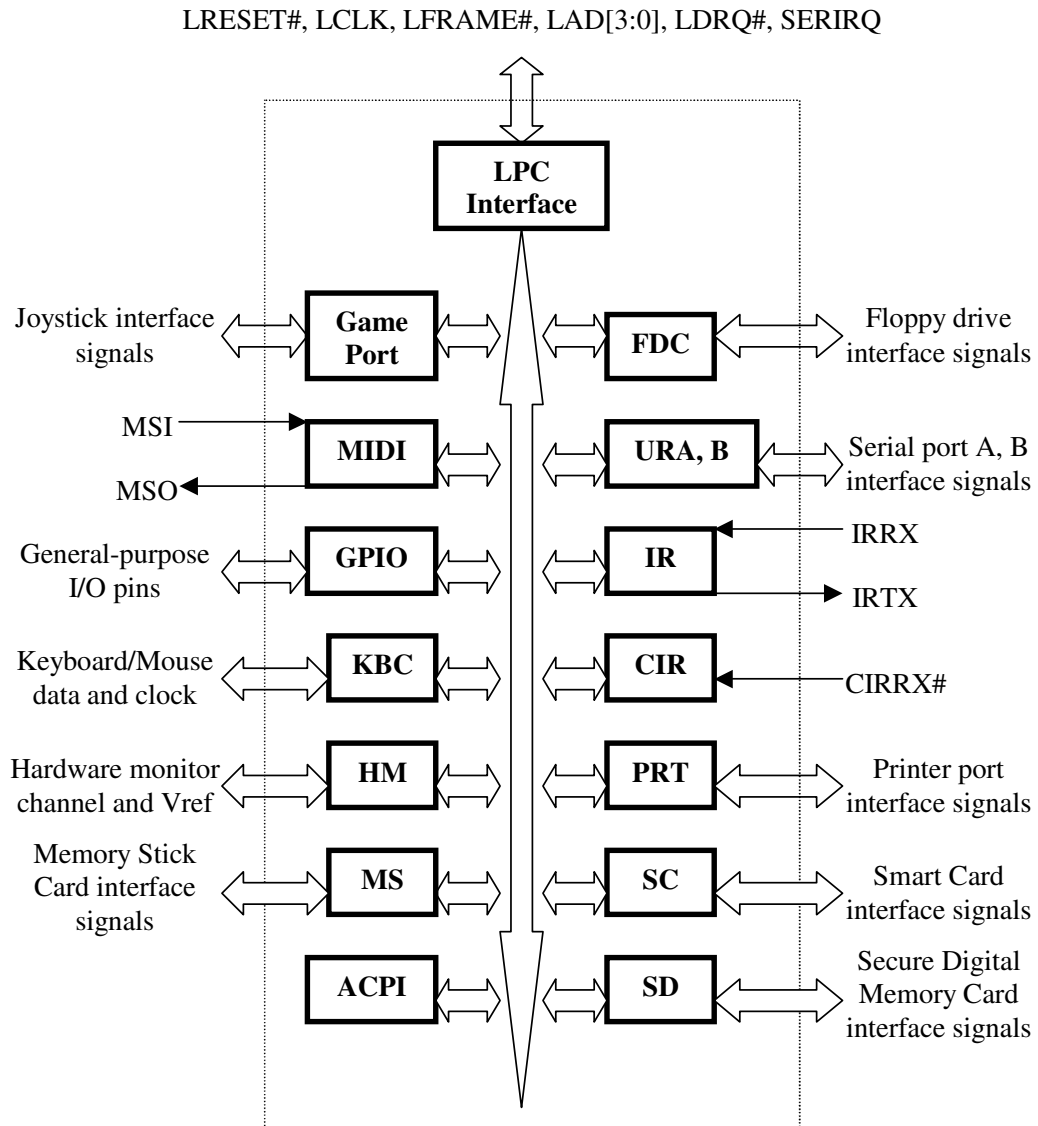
LRESET#, LCLK, LFRAME#, LAD[3:0], LDRQ#, SERIRQ

LPC Interface

Joystick interface signals

Game Port

FDC

Floppy drive interface signals

MSI

MIDI

URA, B

Serial port A, B interface signals

MSO

IRRX

General-purpose I/O pins

GPIO

IR

IRTX

Keyboard/Mouse data and clock

KBC

CIR

CIRRX#

Hardware monitor channel and Vref

HM

PRT

Printer port interface signals

Memory Stick Card interface signals

MS

SC

Smart Card interface signals

ACPI

SD

Secure Digital Memory Card interface signals